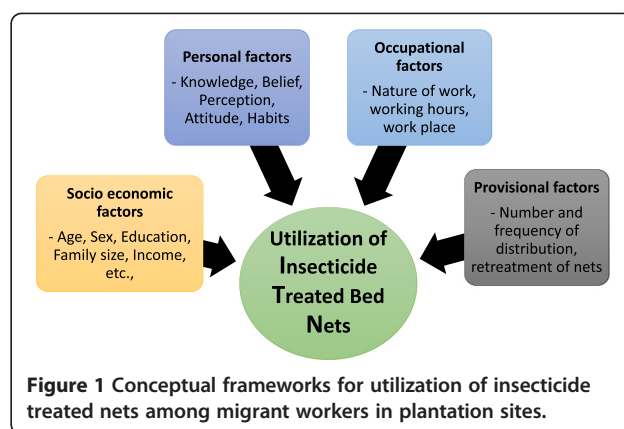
Personal factors
- Knowledge, Belief, Perception, Attitude, Habits

Occupational factors
- Nature of work, working hours, work place

Socio economic factors
- Age, Sex, Education, Family size, Income, etc.,

Utilization of Insecticide Treated Bed Nets

Provisional factors
- Number and frequency of distribution, retreatment of nets

Figure 1 Conceptual frameworks for utilization of insecticide treated nets among migrant workers in plantation sites.